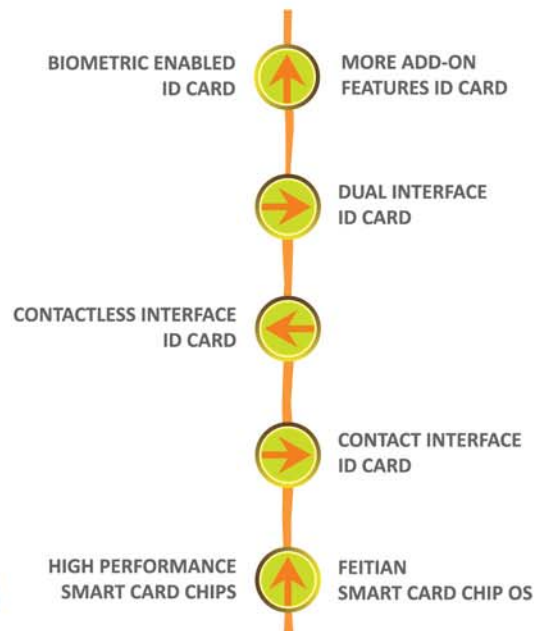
BIOMETRIC ENABLED ID CARD

MORE ADD-ON FEATURES ID CARD

DUAL INTERFACE ID CARD

CONTACTLESS INTERFACE ID CARD

CONTACT INTERFACE ID CARD

HIGH PERFORMANCE SMART CARD CHIPS

FEITIAN SMART CARD CHIP OS